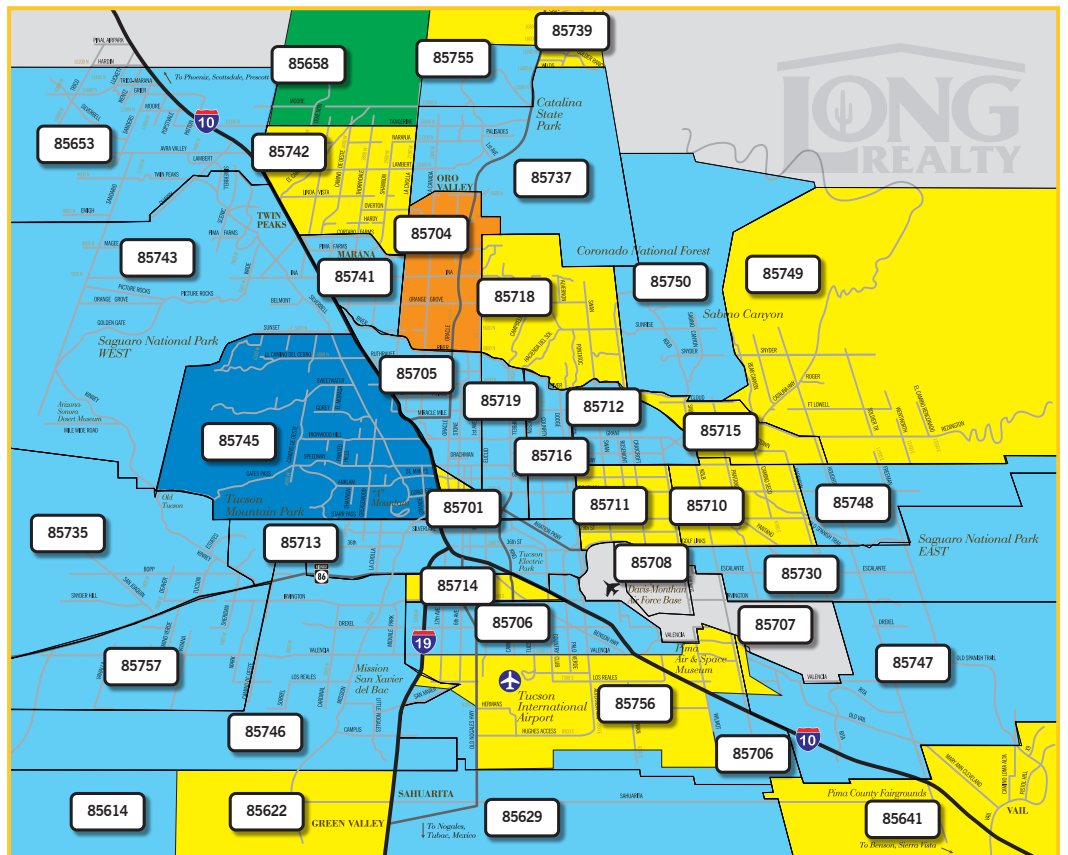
LONG REALTY

85739
85658
85755
85653
85742
85737
85704
85743
85741
85718
85750
85749
85745
85705
85719
85712
85715
85716
85701
85711
85710
85748
85735
85713
85708
85730
85714
85706
85707
85747
85757
85756
85746
85706
85614
85622
85629
85641

To Phoenix, Scottsdale, Prescott
Catalina State Park
ORO VALLEY
TWIN PEAKS
MARANA
Coronado National Forest
Sabino Canyon
Saguaro National Park WEST
Arizona Sonora Desert Museum
Tucson Mountain Park
Old Tucson
Tucson Electric Park
Davis-Monthan Air Force Base
Saguaro National Park EAST
Pima Air & Space Museum
Mission San Xavier del Bac
Tucson International Airport
SAHUARITA
GREEN VALLEY
Pima County Fairgrounds
VAIL
To Nogales, Tubac, Mexico
To Benson, Sierra Vista
10
19
86